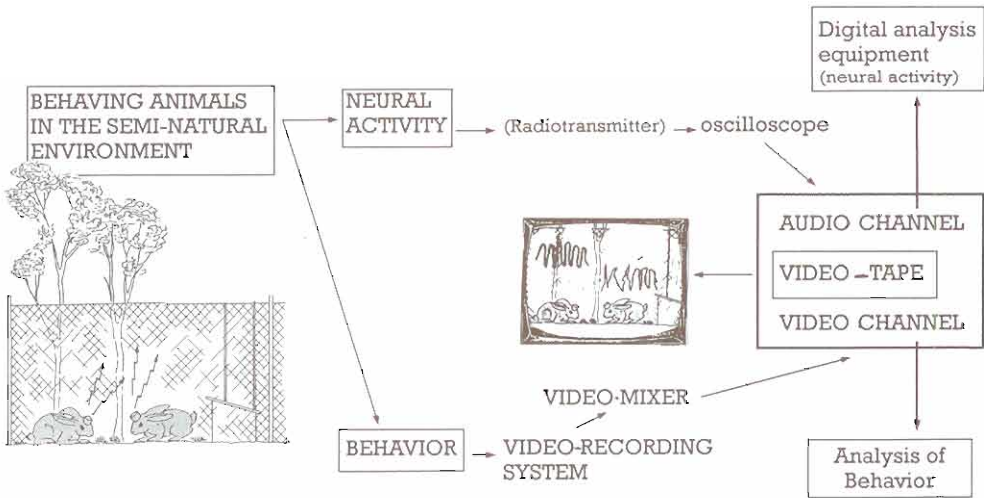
Digital analysis equipment (neural activity)

BEHAVING ANIMALS IN THE SEMI-NATURAL ENVIRONMENT

NEURAL ACTIVITY

(Radiotransmitter)

oscilloscope

AUDIO CHANNEL

VIDEO –TAPE

VIDEO CHANNEL

VIDEO-MIXER

BEHAVIOR

VIDEO-RECORDING SYSTEM

Analysis of Behavior